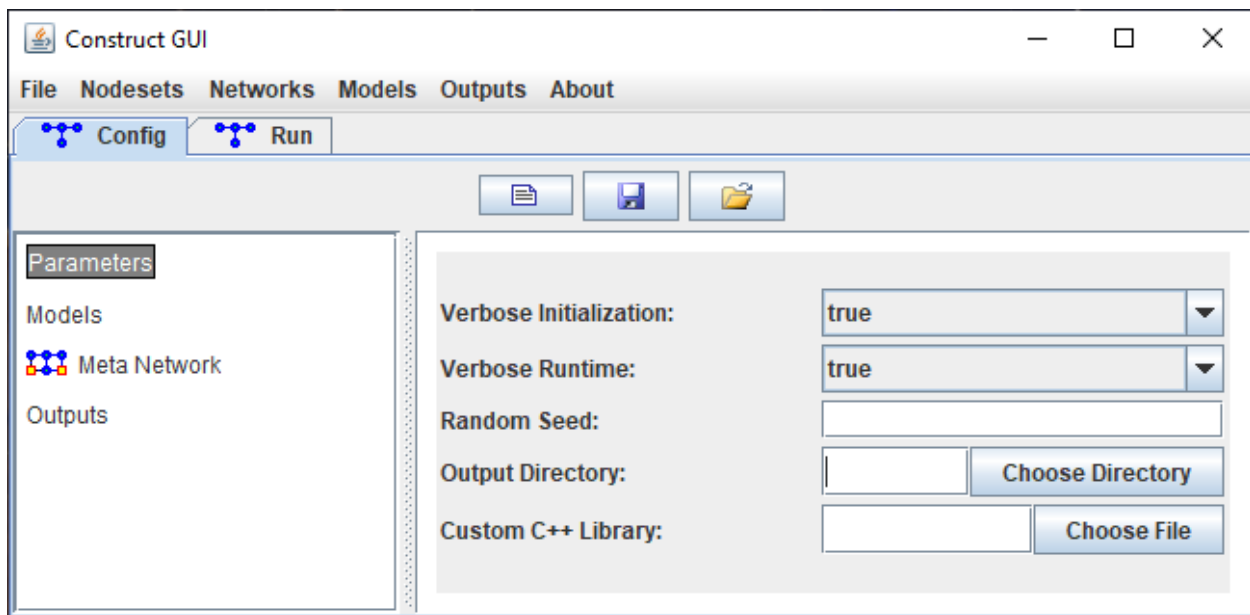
Construct GUI

File Nodesets Networks Models Outputs About

Config Run

Parameters

Models

Meta Network

Outputs

Verbose Initialization: true

Verbose Runtime: true

Random Seed:

Output Directory: Choose Directory

Custom C++ Library: Choose File